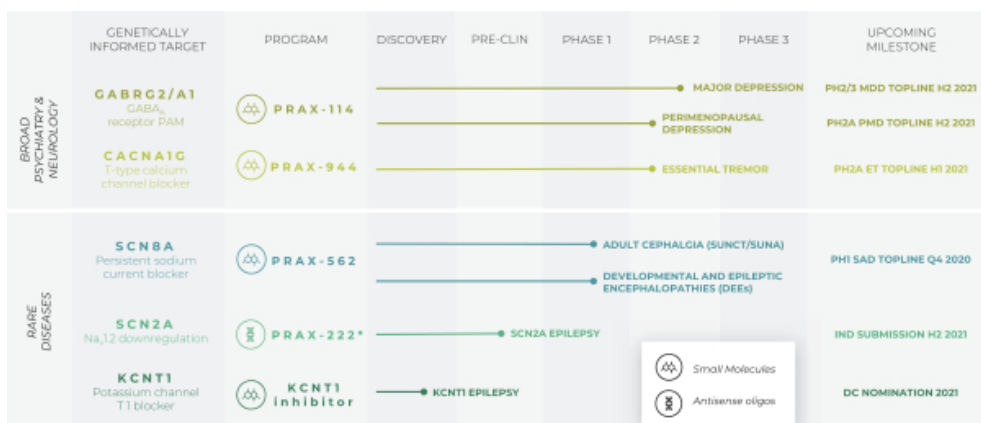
| GENETICALLY INFORMED TARGET | PROGRAM | DISCOVERY | PRE-CLIN | PHASE 1 | PHASE 2 | PHASE 3 | UPCOMING MILESTONE |
|---|---|---|---|---|---|---|---|
| BROAD PSYCHIATRY & NEUROLOGY | | | | | | | |
| GABRG2/A1 GABA$_A$ receptor PAM | PRAX-114 | MAJOR DEPRESSION | | | | | PH2/3 MDD TOPLINE H2 2021 |
| | | PERIMENOPAUSAL DEPRESSION | | | | | PH2A PMD TOPLINE H2 2021 |
| CACNA1G T-type calcium channel blocker | PRAX-944 | ESSENTIAL TREMOR | | | | | PH2A ET TOPLINE H1 2021 |
| RARE DISEASES | | | | | | | |
| SCN8A Persistent sodium current blocker | PRAX-562 | ADULT CEPHALGIA (SUNCT/SUNA) | | | | | PH1 SAD TOPLINE Q4 2020 |
| | | DEVELOPMENTAL AND EPILEPTIC ENCEPHALOPATHIES (DEEs) | | | | | |
| SCN2A Na$_v$1.2 downregulation | PRAX-222* | SCN2A EPILEPSY | | | | | IND SUBMISSION H2 2021 |
| KCNT1 Potassium channel T1 blocker | KCNT1 inhibitor | KCNT1 EPILEPSY | | | | | DC NOMINATION 2021 |

Small Molecules
Antisense oligos